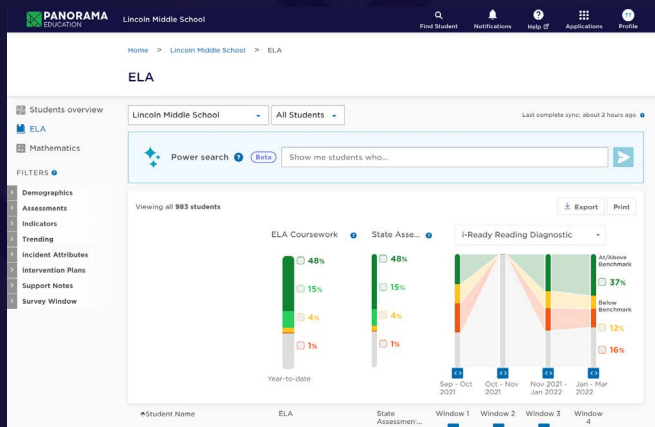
PANORAMA EDUCATION Lincoln Middle School

Find Student Notifications Help Applications Profile

Home > Lincoln Middle School > ELA

ELA

Students overview
ELA
Mathematics

FILTERS

Demographics
Assessments
Indicators
Trending
Incident Attributes
Intervention Plans
Support Notes
Survey Window

Lincoln Middle School
All Students

Last complete sync: about 2 hours ago

Power search Beta Show me students who...

Viewing all 983 students

Export Print

ELA Coursework

48%
15%
4%
1%

Year-to-date

State Asse...

48%
15%
4%
1%

i-Ready Reading Diagnostic

At/Above Benchmark
37%
Below Benchmark
12%
16%

Sep - Oct 2021
Oct - Nov 2021
Nov 2021 - Jan 2022
Jan - Mar 2022

Student Name
ELA
State Assessmen...
Window 1
Window 2
Window 3
Window 4